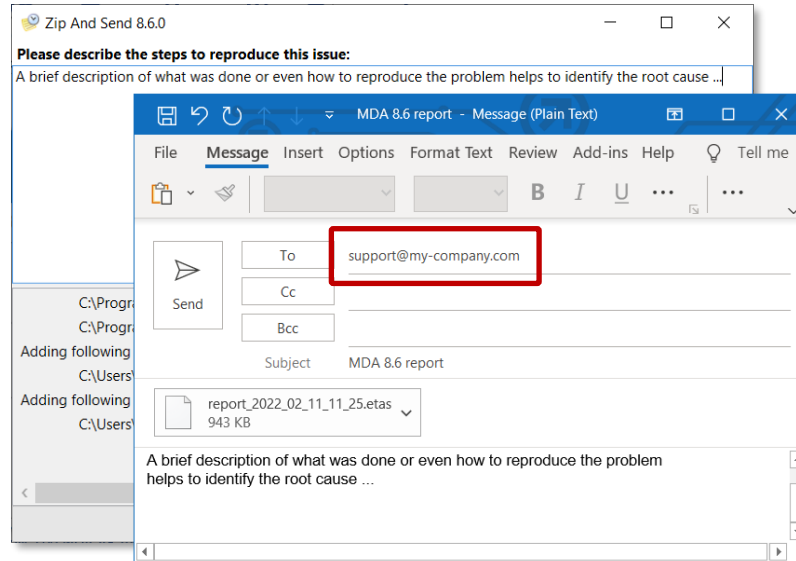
Zip And Send 8.6.0

Please describe the steps to reproduce this issue:

A brief description of what was done or even how to reproduce the problem helps to identify the root cause ...

C:\Progra
C:\Progra
Adding following
C:\Users\
Adding following
C:\Users\

MDA 8.6 report - Message (Plain Text)

File Message Insert Options Format Text Review Add-ins Help Tell me

B I U ...

Send

To support@my-company.com

Cc

Bcc

Subject MDA 8.6 report

report_2022_02_11_11_25.etas
943 KB

A brief description of what was done or even how to reproduce the problem helps to identify the root cause ...